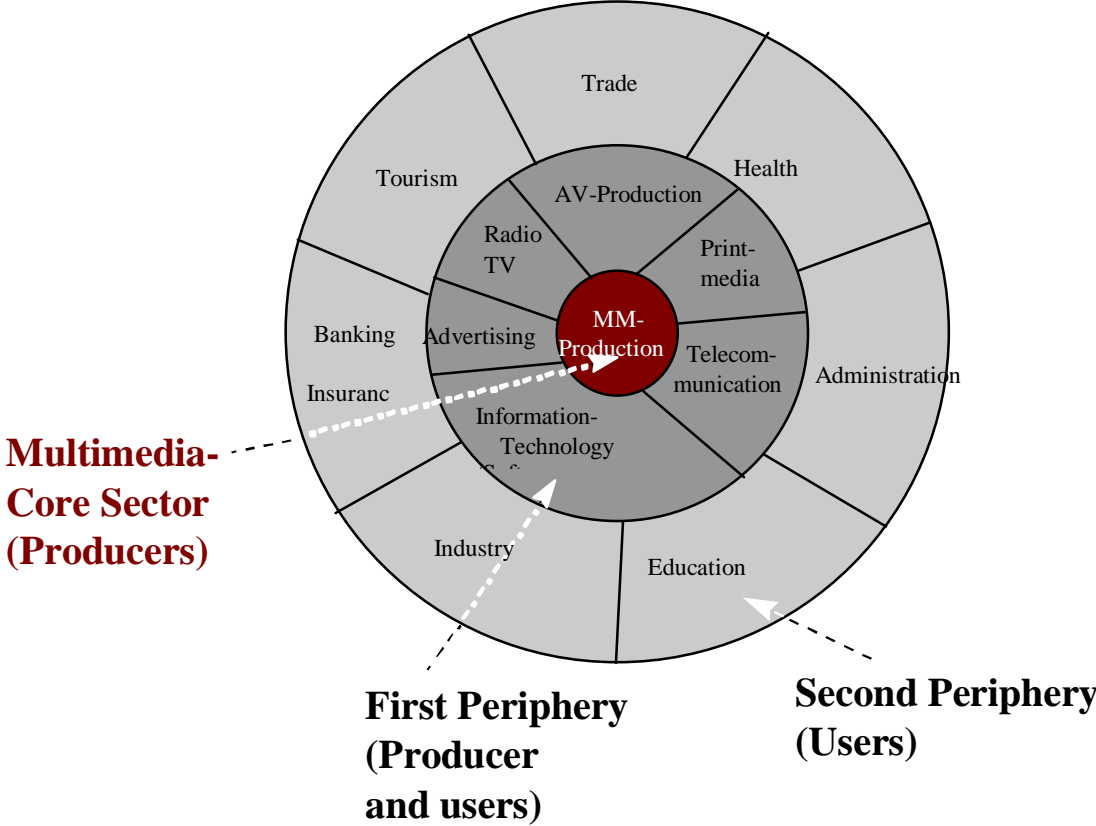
Trade

Tourism

Health

AV-Production

Radio TV

Print-media

Banking

Advertising

MM-Production

Telecom-munication

Administration

Insuranc

Information-Technology

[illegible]

Multimedia-Core Sector (Producers)

Industry

Education

First Periphery (Producer and users)

Second Periphery (Users)